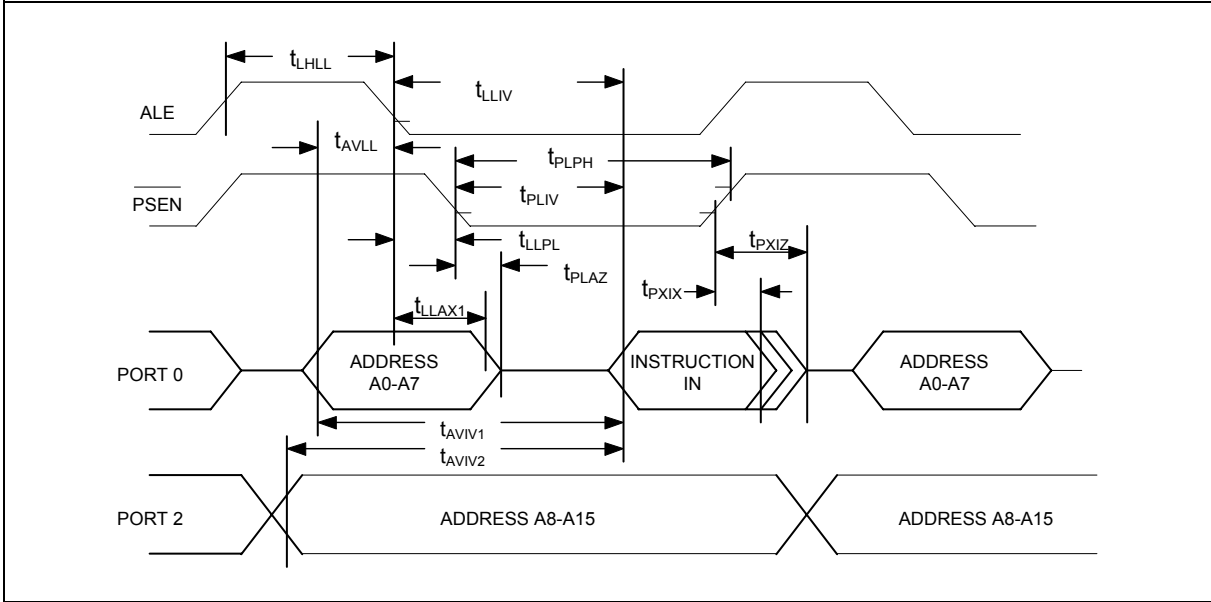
$t_{LHLL}$

$t_{LLIV}$

ALE

$t_{AVLL}$

$t_{PLPH}$

$\overline{PSEN}$

$t_{PLIV}$

$t_{LLPL}$

$t_{PXIZ}$

$t_{PLAZ}$

$t_{PXIX}$

$t_{LLAX1}$

PORT 0

ADDRESS A0-A7

INSTRUCTION IN

ADDRESS A0-A7

$t_{AVIV1}$

$t_{AVIV2}$

PORT 2

ADDRESS A8-A15

ADDRESS A8-A15